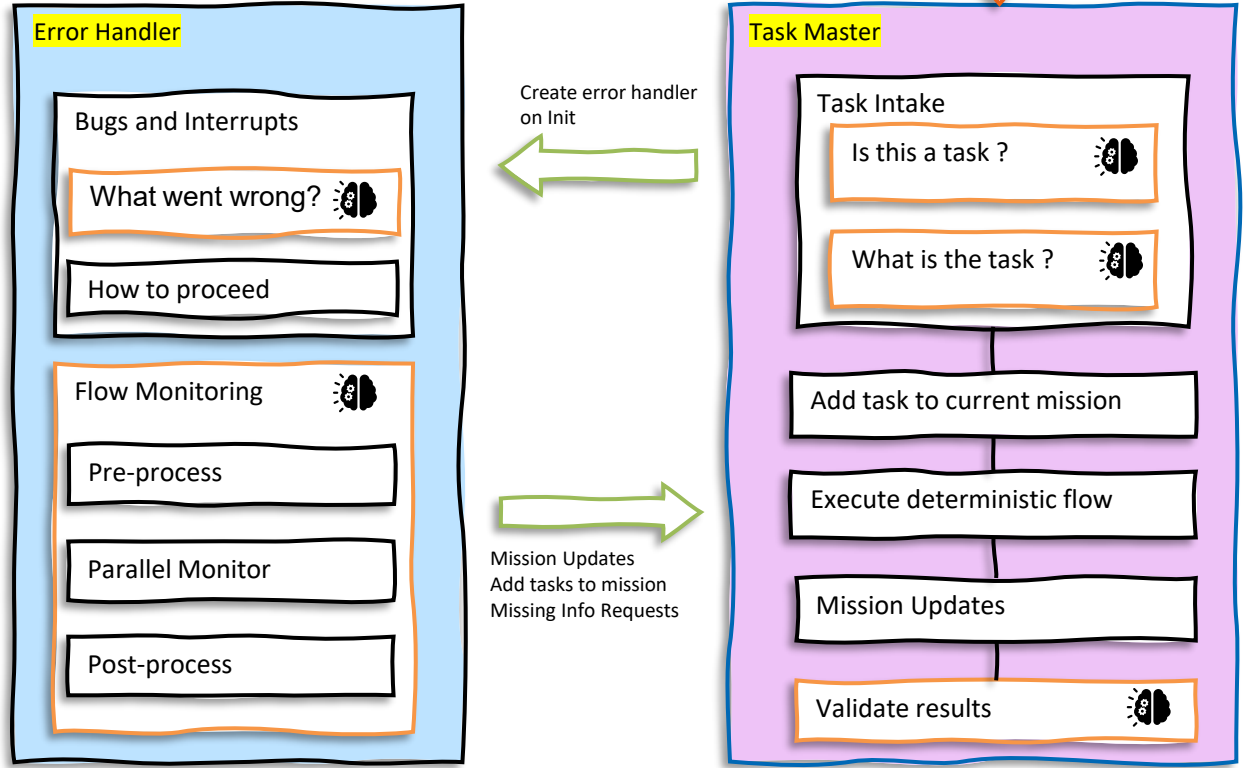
Error Handler

Bugs and Interrupts

What went wrong?

How to proceed

Flow Monitoring

Pre-process

Parallel Monitor

Post-process

Create error handler on Init

Mission Updates
Add tasks to mission
Missing Info Requests

Task Master

Task Intake

Is this a task ?

What is the task ?

Add task to current mission

Execute deterministic flow

Mission Updates

Validate results